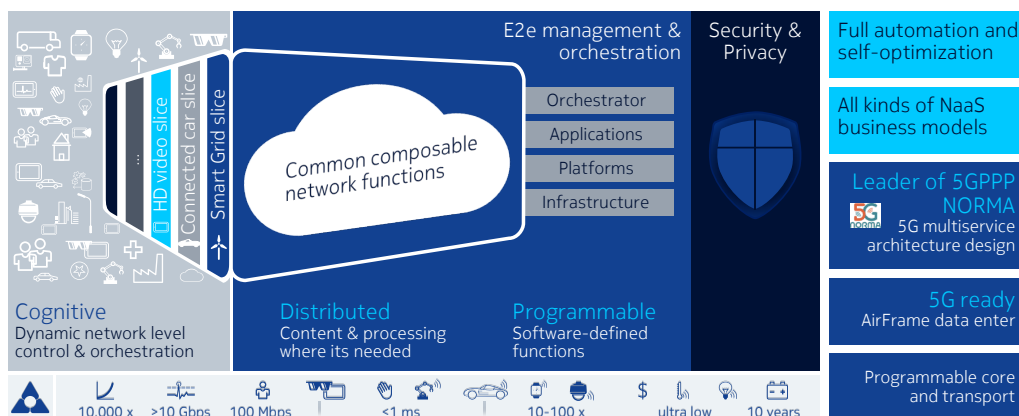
HD video slice
Connected car slice
Smart Grid slice

Common composable network functions

E2e management & orchestration

Orchestrator
Applications
Platforms
Infrastructure

Security & Privacy

Full automation and self-optimization

All kinds of NaaS business models

Leader of 5GPPP NORMA

5G NORMA

5G multiservice architecture design

5G ready

AirFrame data enter

Programmable core and transport

Cognitive
Dynamic network level control & orchestration

Distributed
Content & processing where its needed

Programmable
Software-defined functions

10,000 x
>10 Gbps
100 Mbps
<1 ms
10-100 x
ultra low
10 years